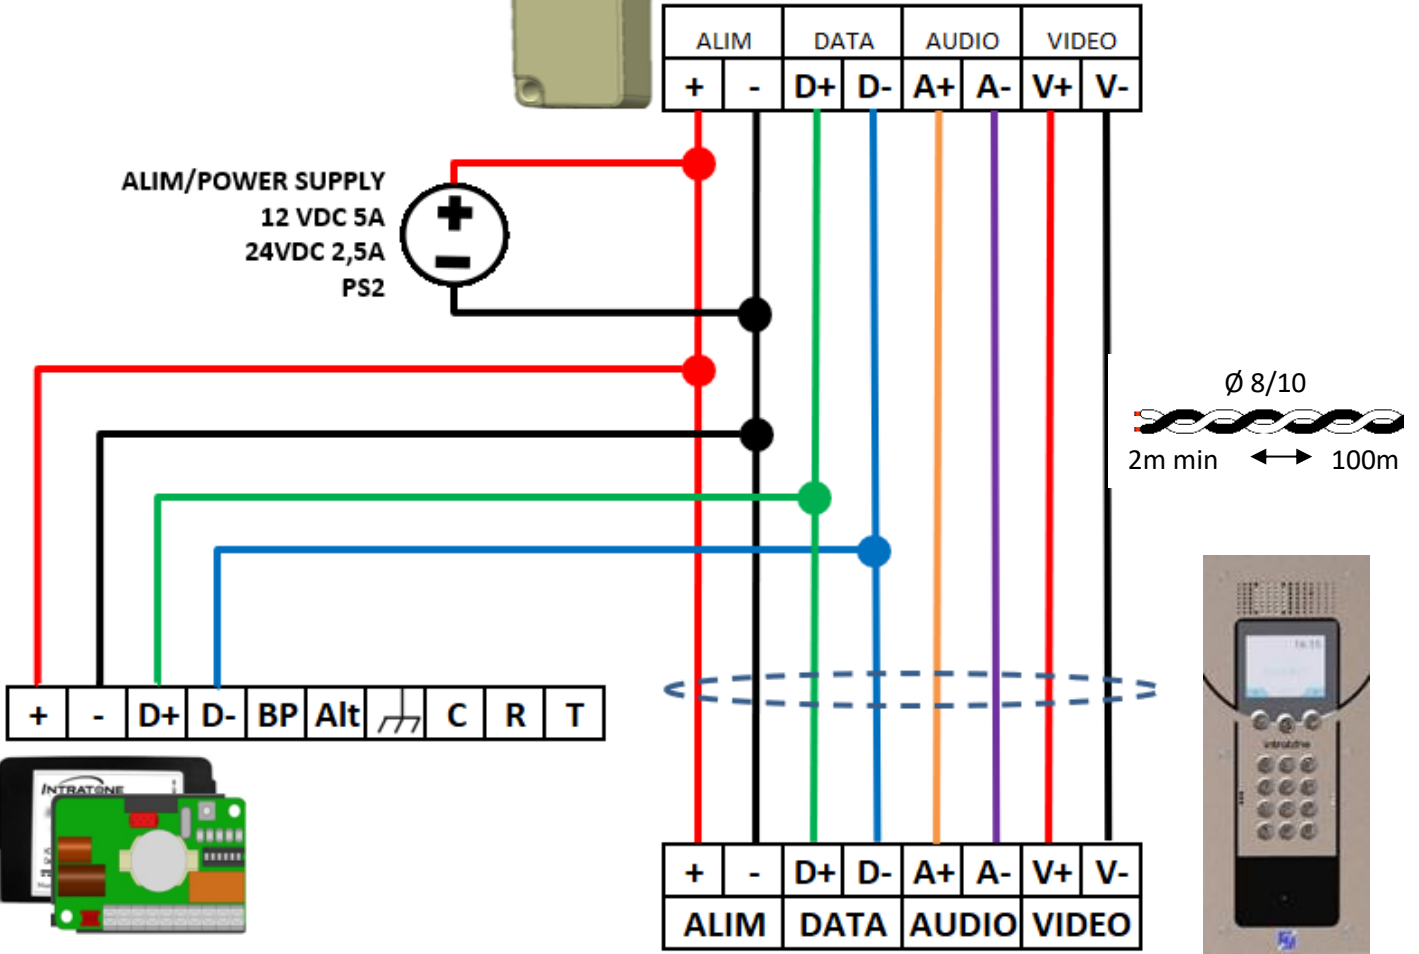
| ALIM | | DATA | | AUDIO | | VIDEO | |
|---|---|---|---|---|---|---|---|
| + | - | D+ | D- | A+ | A- | V+ | V- |

ALIM/POWER SUPPLY
12 VDC 5A
24VDC 2,5A
PS2

Ø 8/10

2m min 100m

| + | - | D+ | D- | BP | Alt | | C | R | T |
|---|---|---|---|---|---|---|---|---|---|

INTRATONE

| + | - | D+ | D- | A+ | A- | V+ | V- |
|---|---|---|---|---|---|---|---|
| ALIM | | DATA | | AUDIO | | VIDEO | |

intratone